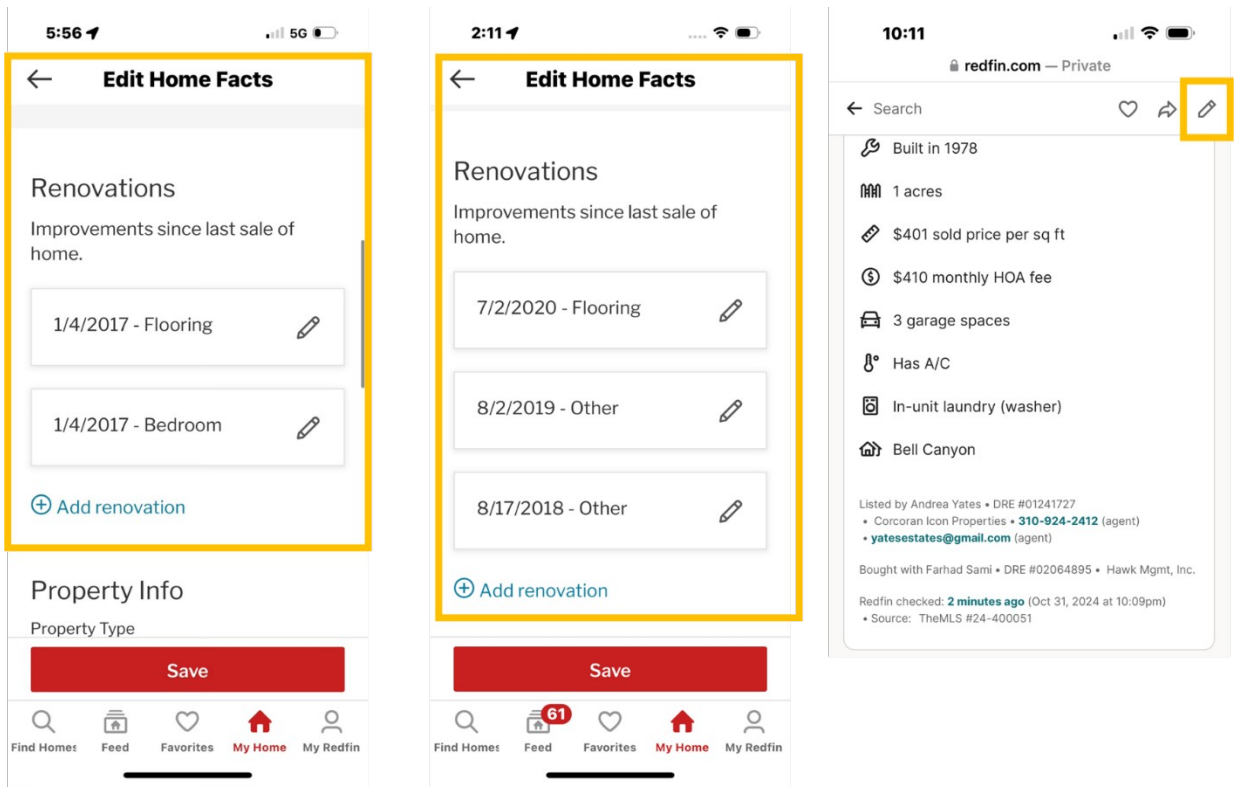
5:56 5G

Edit Home Facts

Renovations

Improvements since last sale of home.

1/4/2017 - Flooring

1/4/2017 - Bedroom

Add renovation

Property Info

Property Type

Save

Find Homes Feed Favorites My Home My Redfin

2:11

Edit Home Facts

Renovations

Improvements since last sale of home.

7/2/2020 - Flooring

8/2/2019 - Other

8/17/2018 - Other

Add renovation

Save

Find Homes Feed 61 Favorites My Home My Redfin

10:11

redfin.com — Private

Search

Built in 1978

1 acres

$401 sold price per sq ft

$410 monthly HOA fee

3 garage spaces

Has A/C

In-unit laundry (washer)

Bell Canyon

Listed by Andrea Yates • DRE #01241727
• Corcoran Icon Properties • 310-924-2412 (agent)
• yatesestates@gmail.com (agent)

Bought with Farhad Sami • DRE #02064895 • Hawk Mgmt, Inc.

Redfin checked: 2 minutes ago (Oct 31, 2024 at 10:09pm)
• Source: TheMLS #24-400051